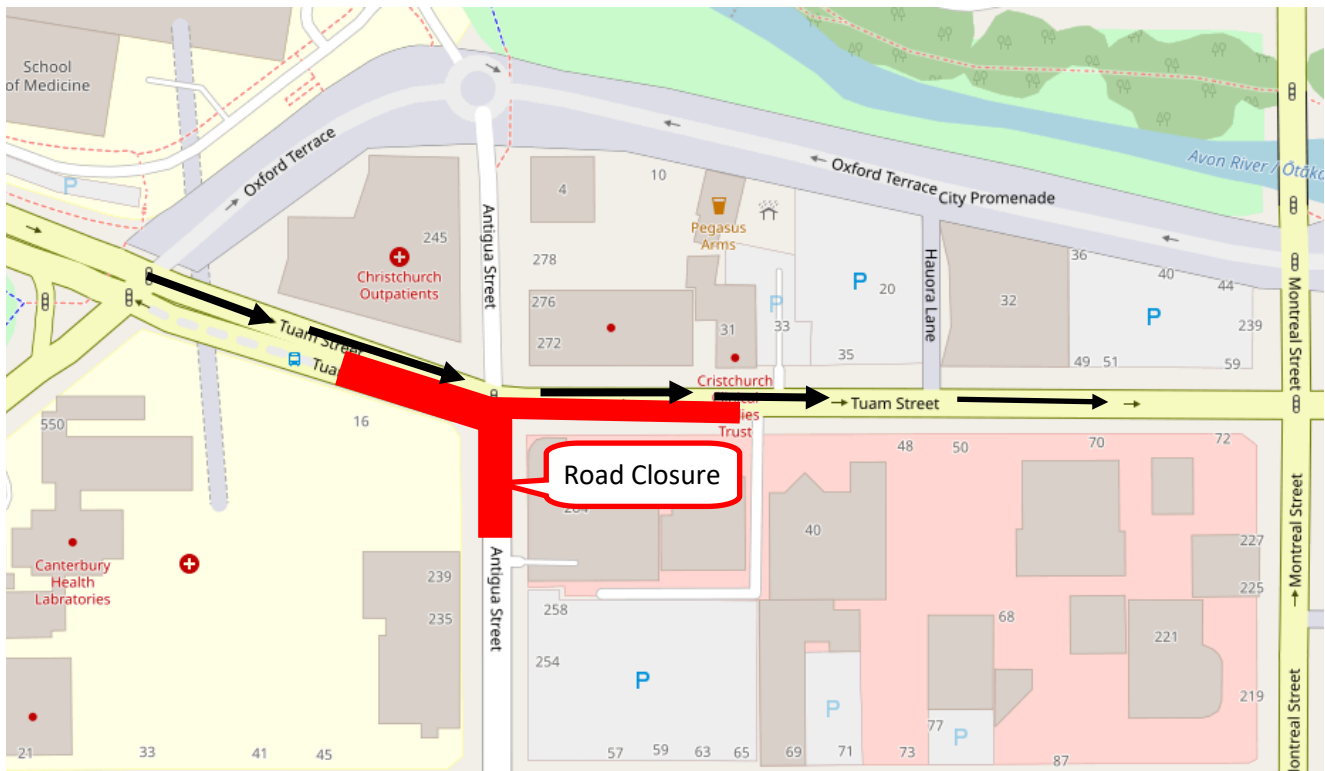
School of Medicine

Oxford Terrace

P

Christchurch Outpatients

245

Antigua Street

4

10

278

276

272

Pegasus Arms

31

33

P

P

20

35

Haoura Lane

Oxford Terrace

City Promenade

Avon River / Ōtākaro

32

36

40

44

P

239

49

51

59

Montreal Street

Tuam Street

Tuam

16

550

Cristchurch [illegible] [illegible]ies Trust

Tuam Street

48

50

70

72

Road Closure

2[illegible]4

40

227

225

Montreal Street

Canterbury Health Laboratories

239

235

Antigua Street

258

254

P

68

221

P

P

77

219

Montreal Street

21

33

41

45

57

59

63

65

69

71

73

87